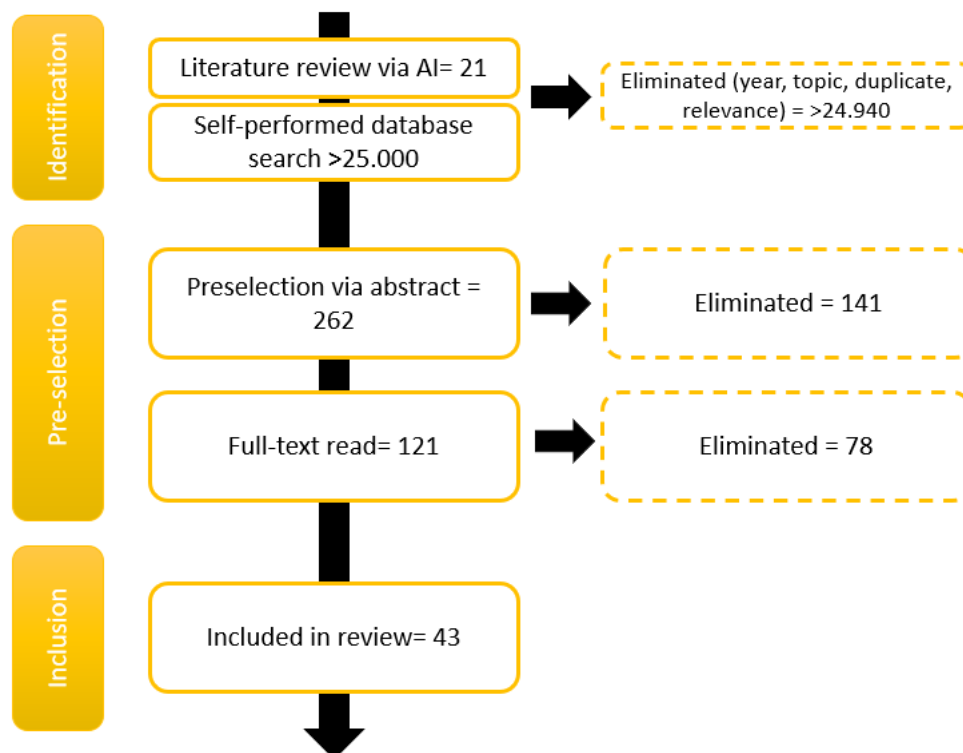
Identification

Literature review via AI= 21

Self-performed database search >25.000

Eliminated (year, topic, duplicate, relevance) = >24.940

Pre-selection

Preselection via abstract = 262

Eliminated = 141

Full-text read= 121

Eliminated = 78

Inclusion

Included in review= 43